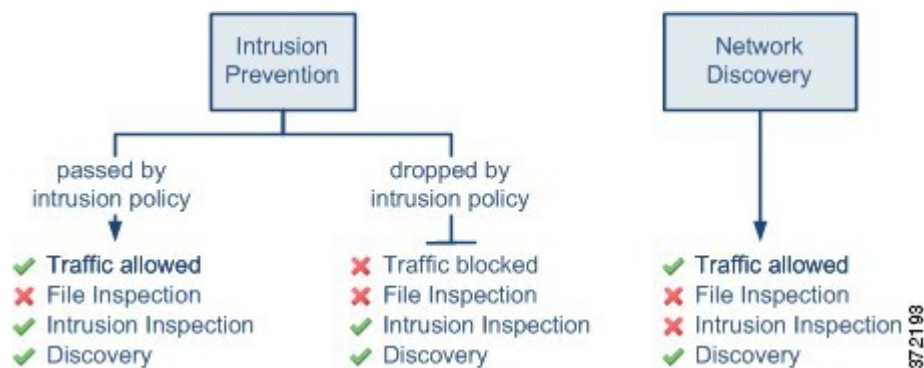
Intrusion Prevention

passed by intrusion policy

Traffic allowed
File Inspection
Intrusion Inspection
Discovery

dropped by intrusion policy

Traffic blocked
File Inspection
Intrusion Inspection
Discovery

Network Discovery

Traffic allowed
File Inspection
Intrusion Inspection
Discovery

372193